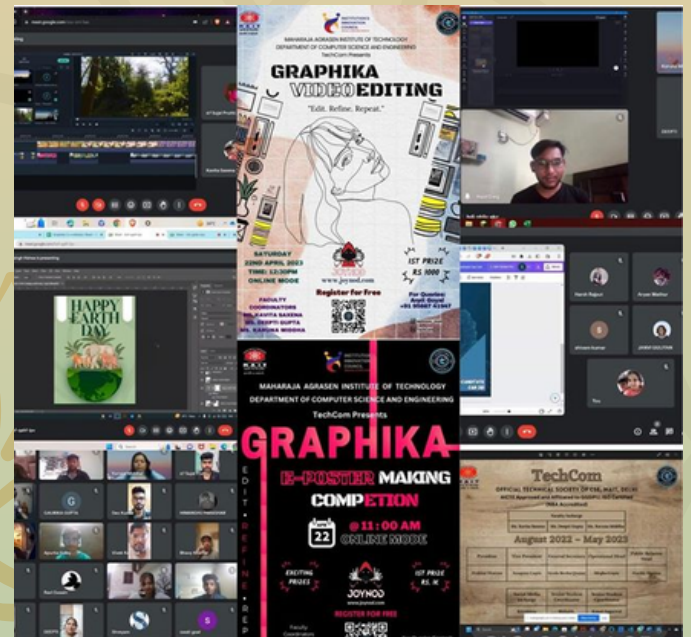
MAHARAJA AGRASEN INSTITUTE OF TECHNOLOGY
DEPARTMENT OF COMPUTER SCIENCE AND ENGINEERING
TechCom Presents

GRAPHIKA
VIDEO EDITING

"Edit. Refine. Repeat."

SATURDAY
22ND APRIL 2023
TIME: 12:30PM
ONLINE MODE

www.joynod.com

Register for Free

1ST PRIZE
RS 1000

For Queries:
Anjli Goyal
+91 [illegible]

Faculty Coordinators
MS. KAVITA SAXENA
MS. DEEPTI GUPTA
MS. KARUNA MIDDHA

HAPPY EARTH DAY

Harsh Rajput
Aryan Mathur
Mimansa Kumar
You

GAURIKA GUPTA
Dev Kumar
Ayushe Gupta
Vivek Kumar
Bhanu Sharma
Ravi Kumar
Shreyash
revati goel

MAHARAJA AGRASEN INSTITUTE OF TECHNOLOGY
DEPARTMENT OF COMPUTER SCIENCE AND ENGINEERING
TechCom Presents

GRAPHIKA
E-POSTER MAKING COMPETION

EDIT • DEFINE • REP

22
@ 11 : 00 AM
ONLINE MODE

EXCITING PRIZES
JOYNOD
www.joynod.com
1ST PRIZE RS. 1K

REGISTER FOR FREE

Faculty Coordinators

TechCom
OFFICIAL TECHNICAL SOCIETY OF CSE, MAIT, DELHI
AICTE Approved and Affiliated to GGSIPU, ISO Certified
NBA Accredited

August 2022 – May 2023